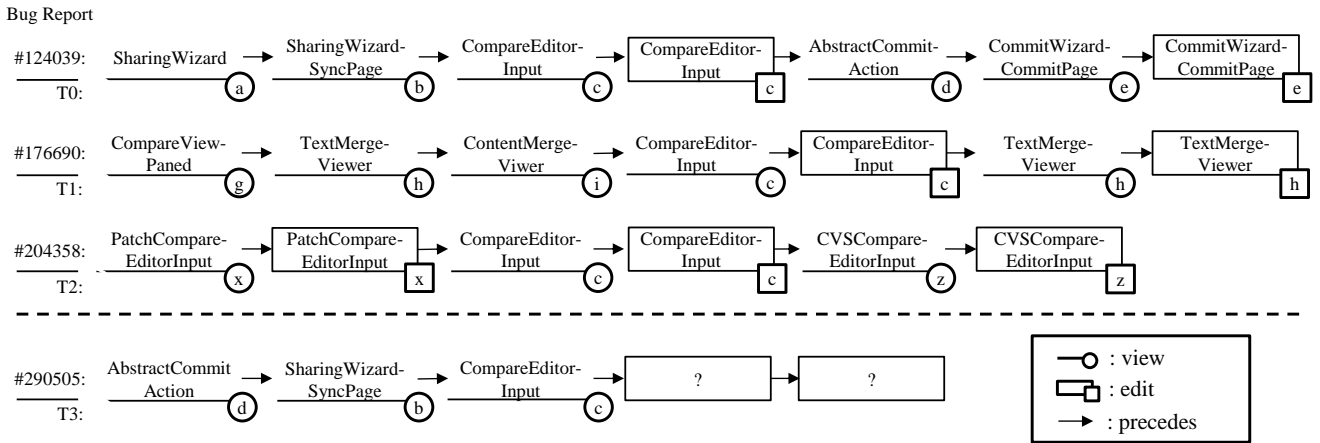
Bug Report

#124039:
T0:

SharingWizard a → SharingWizard-SyncPage b → CompareEditor-Input c → CompareEditor-Input c → AbstractCommit-Action d → CommitWizard-CommitPage e → CommitWizard-CommitPage e

#176690:
T1:

CompareView-Paned g → TextMerge-Viewer h → ContentMerge-Viwer i → CompareEditor-Input c → CompareEditor-Input c → TextMerge-Viewer h → TextMerge-Viewer h

#204358:
T2:

PatchCompare-EditorInput x → PatchCompare-EditorInput x → CompareEditor-Input c → CompareEditor-Input c → CVSCompare-EditorInput z → CVSCompare-EditorInput z

#290505:
T3:

AbstractCommit Action d → SharingWizard-SyncPage b → CompareEditor-Input c → ? → ?

: view
: edit
: precedes